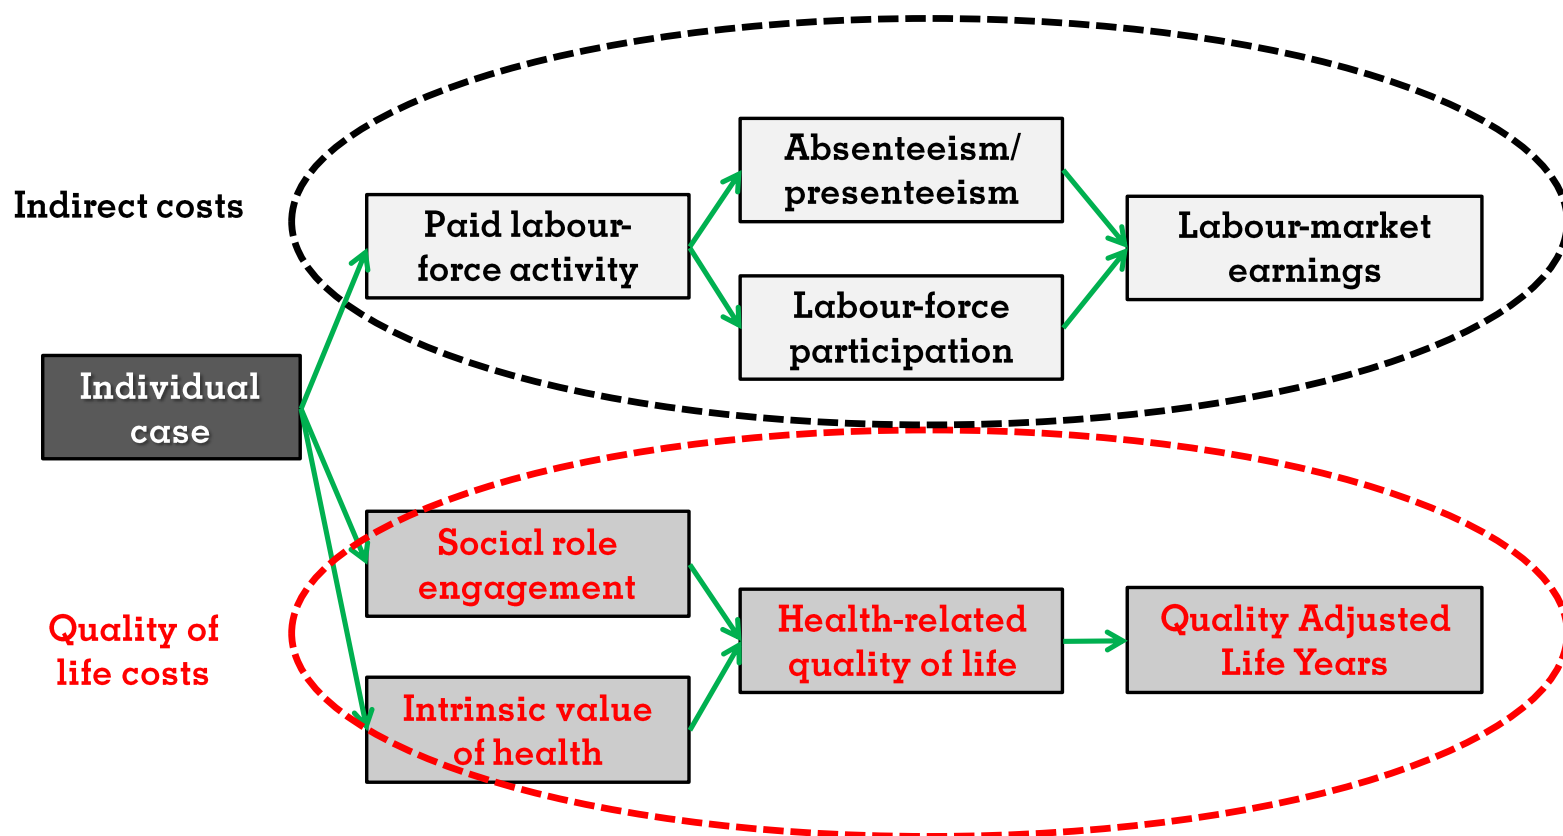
Indirect costs

Paid labour-force activity

Absenteeism/ presenteeism

Labour-force participation

Labour-market earnings

Individual case

Social role engagement

Intrinsic value of health

Health-related quality of life

Quality Adjusted Life Years

Quality of life costs